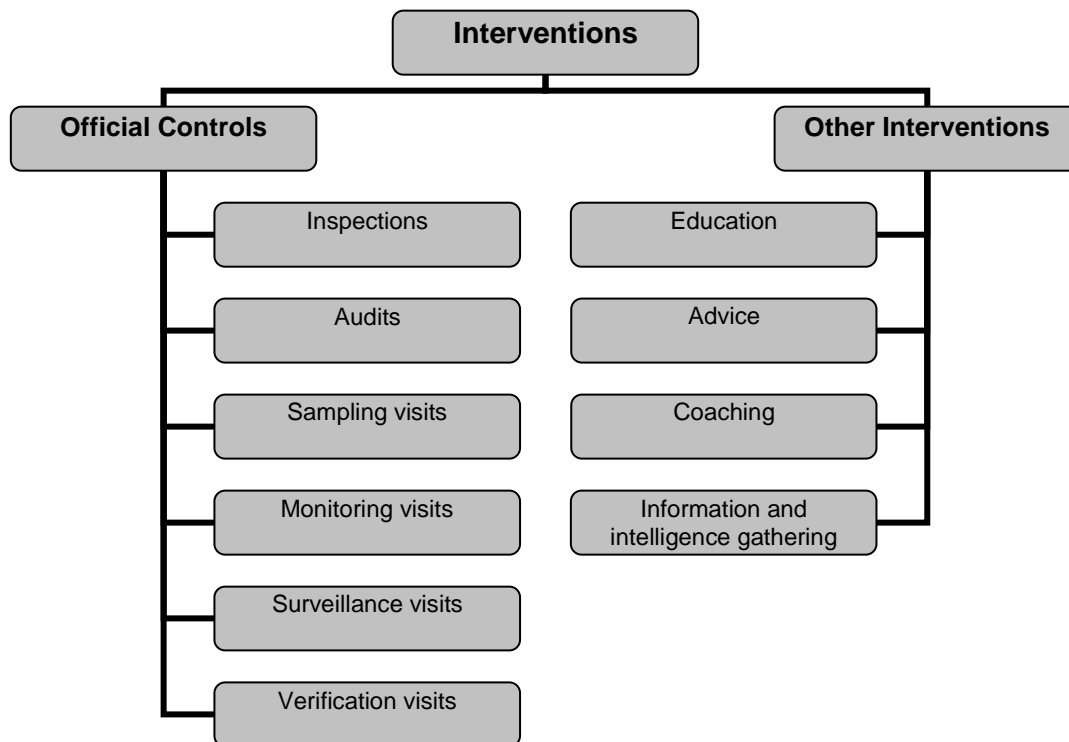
Interventions

Official Controls

Inspections

Audits

Sampling visits

Monitoring visits

Surveillance visits

Verification visits

Other Interventions

Education

Advice

Coaching

Information and intelligence gathering